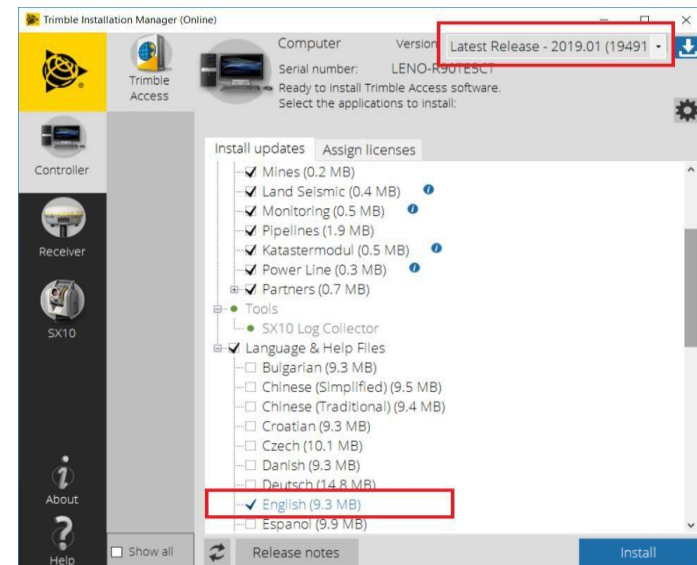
Trimble Installation Manager (Online)

Trimble Access

Computer
Version Latest Release - 2019.01 (19491
Serial number: LENO-R90TESCT
Ready to install Trimble Access software.
Select the applications to install:

Controller

Receiver

SX10

About

Help

Install updates
Assign licenses

Mines (0.2 MB)
Land Seismic (0.4 MB)
Monitoring (0.5 MB)
Pipelines (1.9 MB)
Katastermodul (0.5 MB)
Power Line (0.3 MB)
Partners (0.7 MB)
Tools
SX10 Log Collector
Language & Help Files
Bulgarian (9.3 MB)
Chinese (Simplified) (9.5 MB)
Chinese (Traditional) (9.4 MB)
Croatian (9.3 MB)
Czech (10.1 MB)
Danish (9.3 MB)
Deutsch (14.8 MB)
English (9.3 MB)
Espanol (9.9 MB)

Show all

Release notes

Install